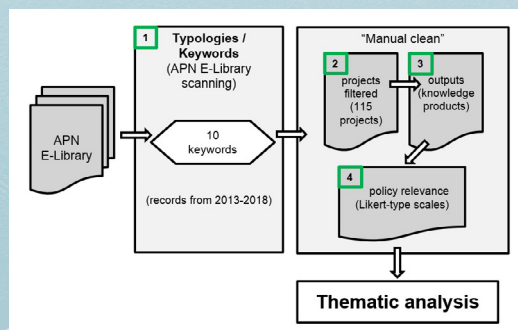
APN E-Library

1 Typologies / Keywords (APN E-Library scanning)

10 keywords

(records from 2013-2018)

"Manual clean"

2 projects filtered (115 projects)

3 outputs (knowledge products)

4 policy relevance (Likert-type scales)

Thematic analysis